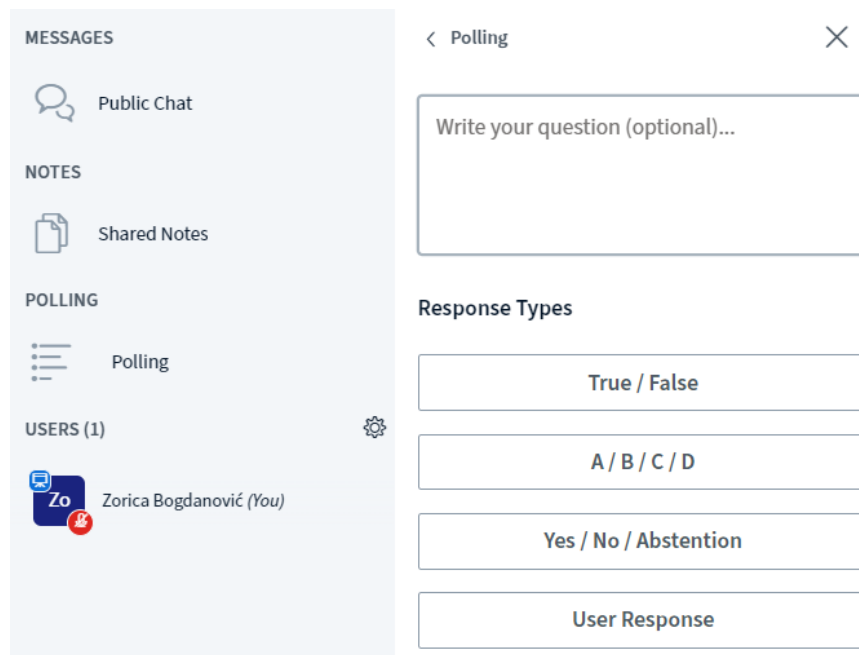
MESSAGES

Public Chat

NOTES

Shared Notes

POLLING

Polling

USERS (1)

Zo

Zorica Bogdanović (You)

< Polling

Write your question (optional)...

Response Types

True / False

A / B / C / D

Yes / No / Abstention

User Response